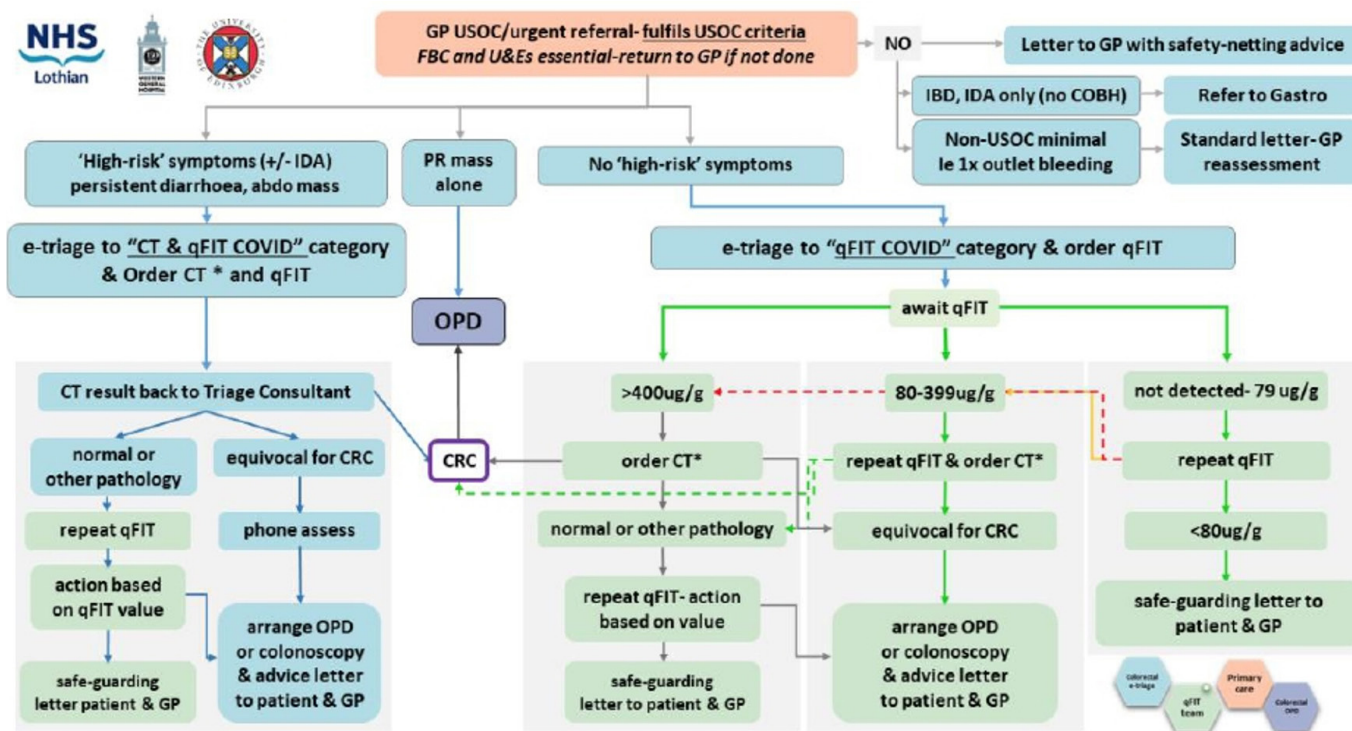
NHS Lothian

GP USOC/urgent referral- fulfils USOC criteria
FBC and U&Es essential-return to GP if not done

NO

Letter to GP with safety-netting advice

IBD, IDA only (no COBH)

Refer to Gastro

Non-USOC minimal le 1x outlet bleeding

Standard letter-GP reassessment

'High-risk' symptoms (+/- IDA) persistent diarrhoea, abdo mass

PR mass alone

No 'high-risk' symptoms

e-triage to "CT & qFIT COVID" category & Order CT * and qFIT

e-triage to "qFIT COVID" category & order qFIT

OPD

await qFIT

CT result back to Triage Consultant

>400ug/g

80-399ug/g

not detected- 79 ug/g

normal or other pathology

equivocal for CRC

CRC

order CT*

repeat qFIT & order CT*

repeat qFIT

repeat qFIT

phone assess

normal or other pathology

equivocal for CRC

<80ug/g

action based on qFIT value

arrange OPD or colonoscopy & advice letter to patient & GP

repeat qFIT- action based on value

arrange OPD or colonoscopy & advice letter to patient & GP

safe-guarding letter to patient & GP

safe-guarding letter patient & GP

safe-guarding letter to patient & GP

Colorectal e-triage

qFIT team

Primary care

Colorectal OPD